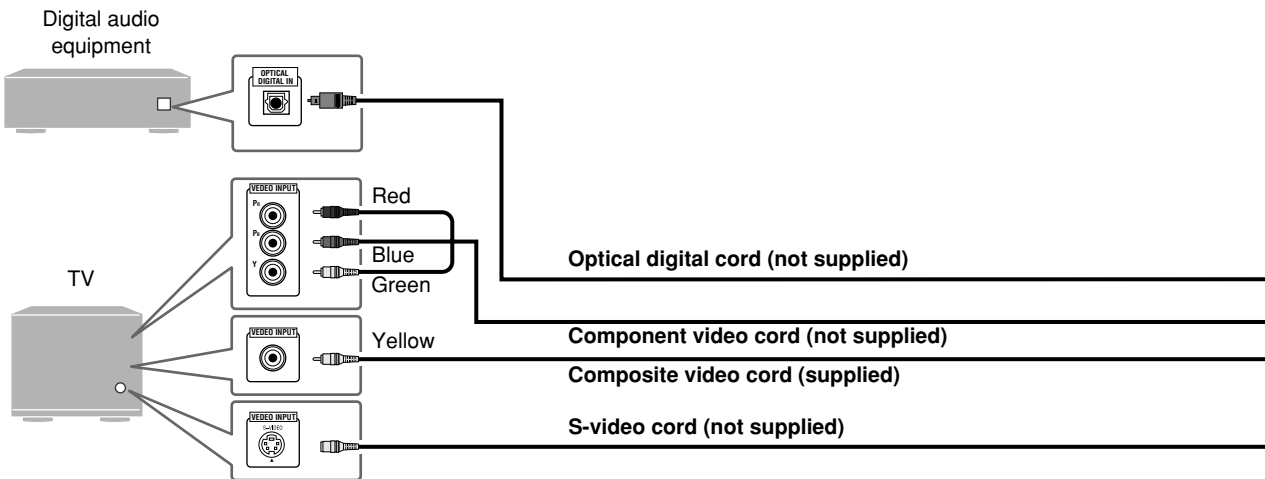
Digital audio equipment

OPTICAL DIGITAL IN

VIDEO INPUT

$P_R$

$P_B$

Y

Red

Blue

Green

TV

Optical digital cord (not supplied)

VIDEO INPUT

Yellow

Component video cord (not supplied)

Composite video cord (supplied)

VIDEO INPUT

S-VIDEO

S-video cord (not supplied)